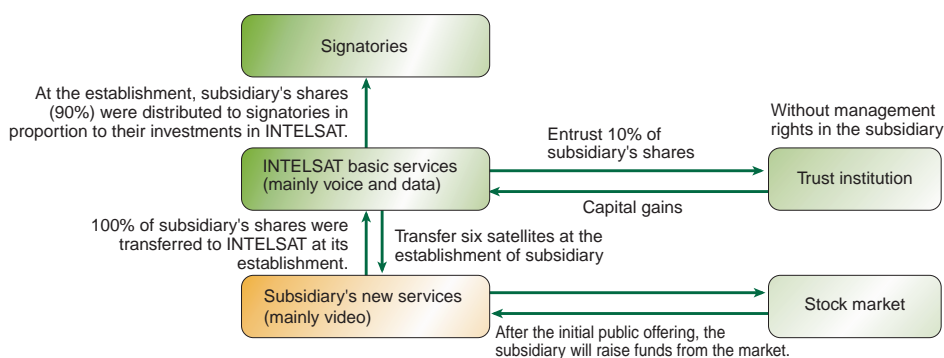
Signatories

At the establishment, subsidiary's shares (90%) were distributed to signatories in proportion to their investments in INTELSAT.

Without management rights in the subsidiary

Entrust 10% of subsidiary's shares

INTELSAT basic services (mainly voice and data)

Trust institution

Capital gains

100% of subsidiary's shares were transferred to INTELSAT at its establishment.

Transfer six satellites at the establishment of subsidiary

Subsidiary's new services (mainly video)

Stock market

After the initial public offering, the subsidiary will raise funds from the market.